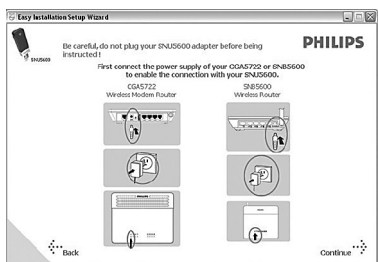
Easy Installation Setup Wizard

SNU5600

Be careful, do not plug your SNU5600 adapter before being instructed!

PHILIPS

First connect the power supply of your CGA5722 or SNB5600 to enable the connection with your SNU5600.

CGA5722
Wireless Modem Router

SNB5600
Wireless Router

Back

Continue